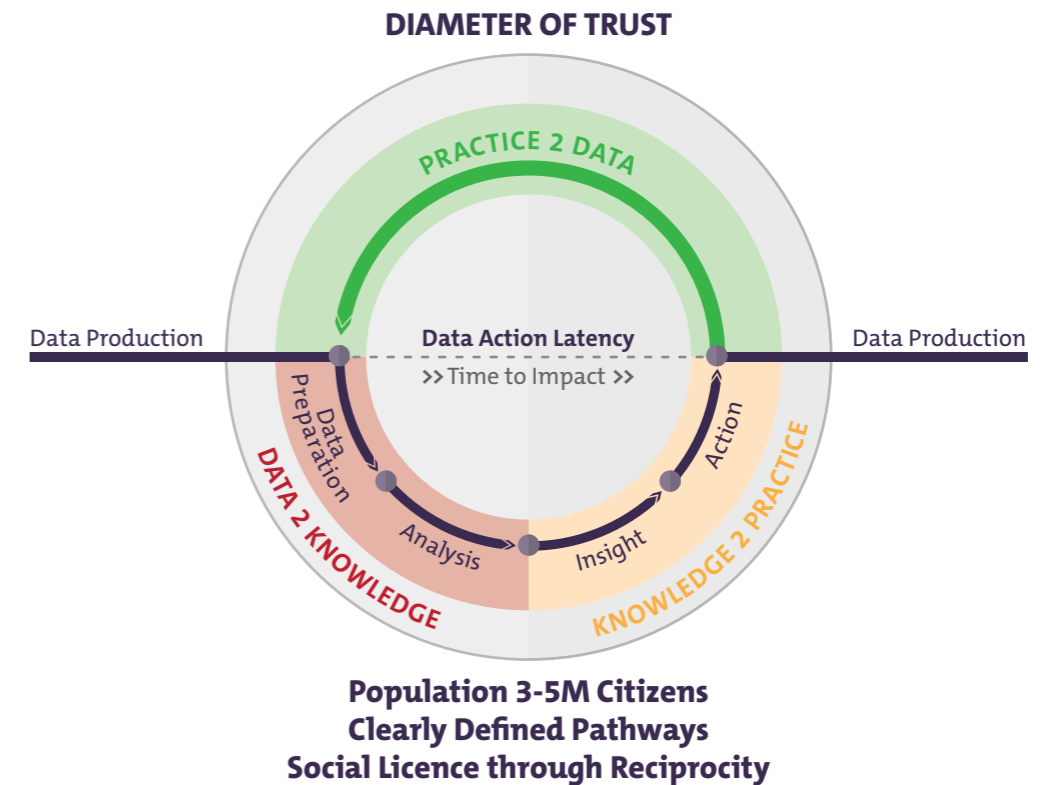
DIAMETER OF TRUST

PRACTICE 2 DATA

Data Production

Data Action Latency

>> Time to Impact >>

Data Production

Data Preparation

Analysis

Insight

Action

DATA 2 KNOWLEDGE

KNOWLEDGE 2 PRACTICE

Population 3-5M Citizens
Clearly Defined Pathways
Social Licence through Reciprocity